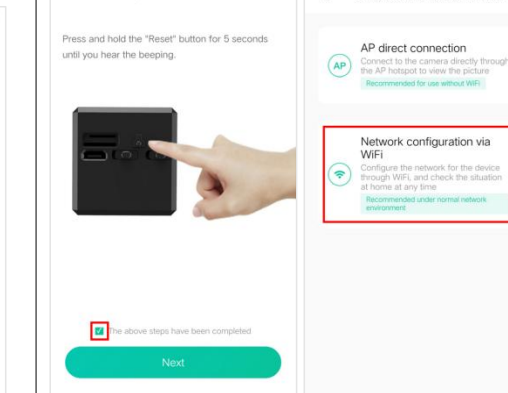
Press and hold the "Reset" button for 5 seconds until you hear the beeping.

The above steps have been completed

Next

AP

AP direct connection

Connect to the camera directly through the AP hotspot to view the picture

Recommended for use without WiFi

Network configuration via WiFi

Configure the network for the device through WiFi, and check the situation at home at any time

Recommended under normal network environment